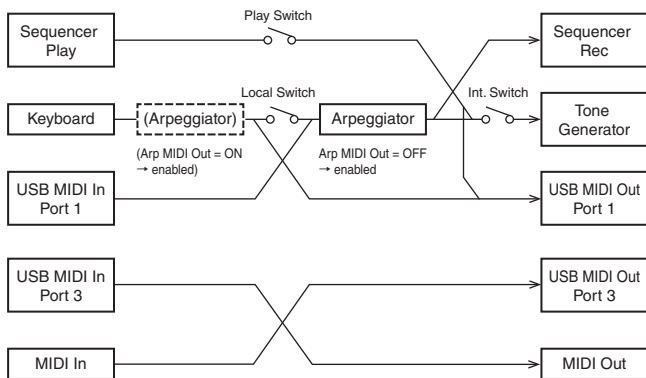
Sequencer Play

Play Switch

Sequencer Rec

Keyboard

(Arpeggiator)

Local Switch

Arpeggiator

Int. Switch

Tone Generator

(Arp MIDI Out = ON → enabled)

Arp MIDI Out = OFF → enabled

USB MIDI In Port 1

USB MIDI Out Port 1

USB MIDI In Port 3

USB MIDI Out Port 3

MIDI In

MIDI Out